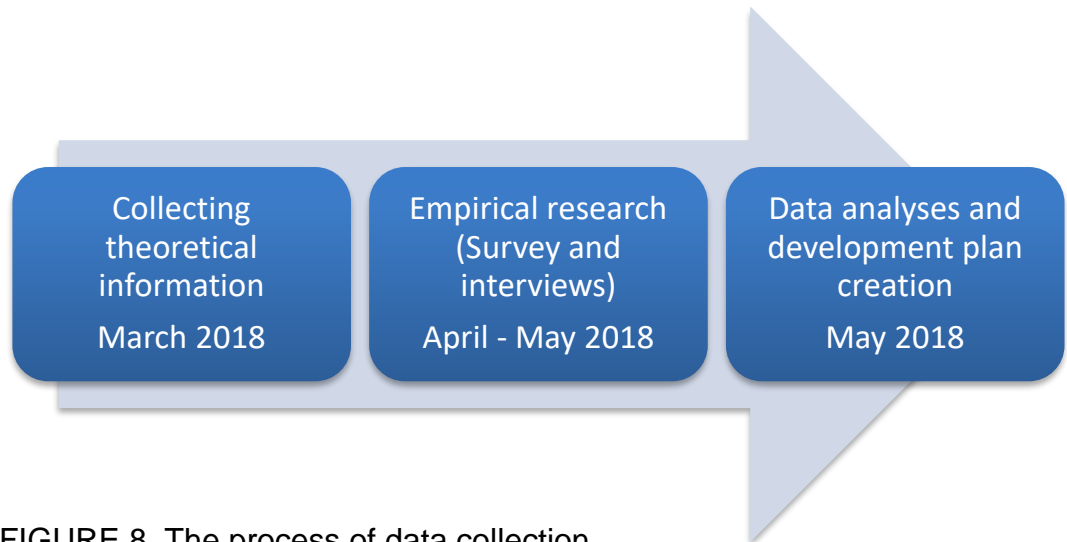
Collecting theoretical information
March 2018

Empirical research (Survey and interviews)
April - May 2018

Data analyses and development plan creation
May 2018

FIGURE 8. The process of data collection